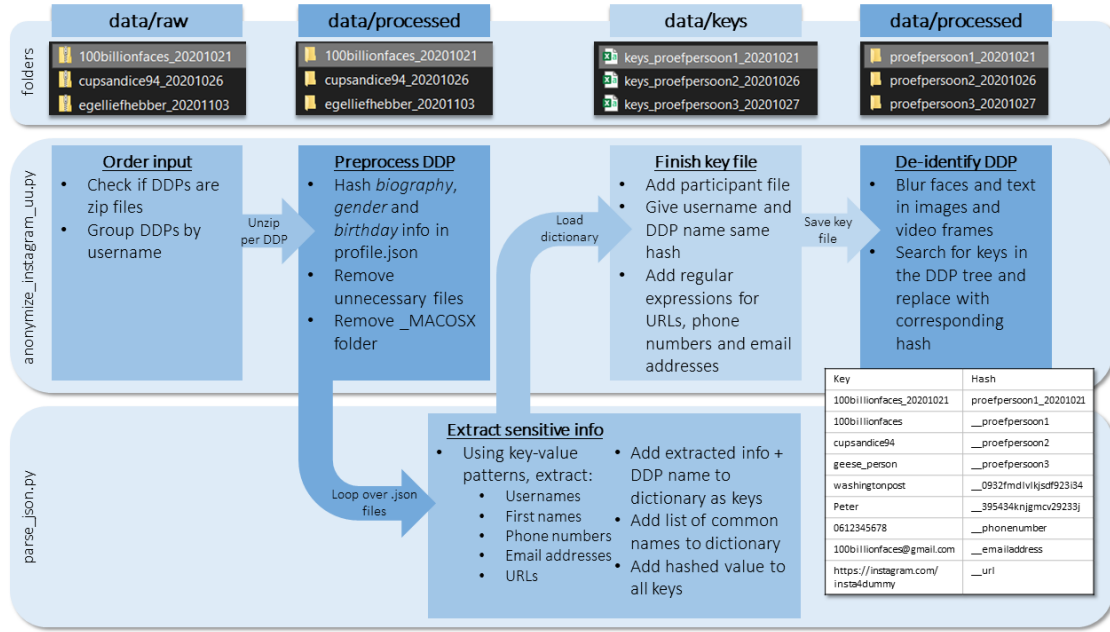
folders

data/raw
100billionfaces_20201021
cupsandice94_20201026
egelliefhebber_20201103

data/processed
100billionfaces_20201021
cupsandice94_20201026
egelliefhebber_20201103

data/keys
keys_proefpersoon1_20201021
keys_proefpersoon2_20201026
keys_proefpersoon3_20201027

data/processed
proefpersoon1_20201021
proefpersoon2_20201026
proefpersoon3_20201027

anonymize_instagram_uu.py

Order input
- Check if DDPs are zip files
- Group DDPs by username

Unzip per DDP

Preprocess DDP
- Hash *biography*, *gender* and *birthday* info in profile.json
- Remove unnecessary files
- Remove _MACOSX folder

Load dictionary

Finish key file
- Add participant file
- Give username and DDP name same hash
- Add regular expressions for URLs, phone numbers and email addresses

Save key file

De-identify DDP
- Blur faces and text in images and video frames
- Search for keys in the DDP tree and replace with corresponding hash

| Key | Hash |
|---|---|
| 100billionfaces_20201021 | proefpersoon1_20201021 |
| 100billionfaces | __proefpersoon1 |
| cupsandice94 | __proefpersoon2 |
| geese_person | __proefpersoon3 |
| washingtonpost | __0932fmdlvlkjsdf923i34 |
| Peter | __395434knjgmcv29233j |
| 0612345678 | __phonenumber |
| 100billionfaces@gmail.com | __emailaddress |
| https://instagram.com/insta4dummy | __url |

parse_json.py

Loop over .json files

Extract sensitive info
- Using key-value patterns, extract:
  - Usernames
  - First names
  - Phone numbers
  - Email addresses
  - URLs
- Add extracted info + DDP name to dictionary as keys
- Add list of common names to dictionary
- Add hashed value to all keys